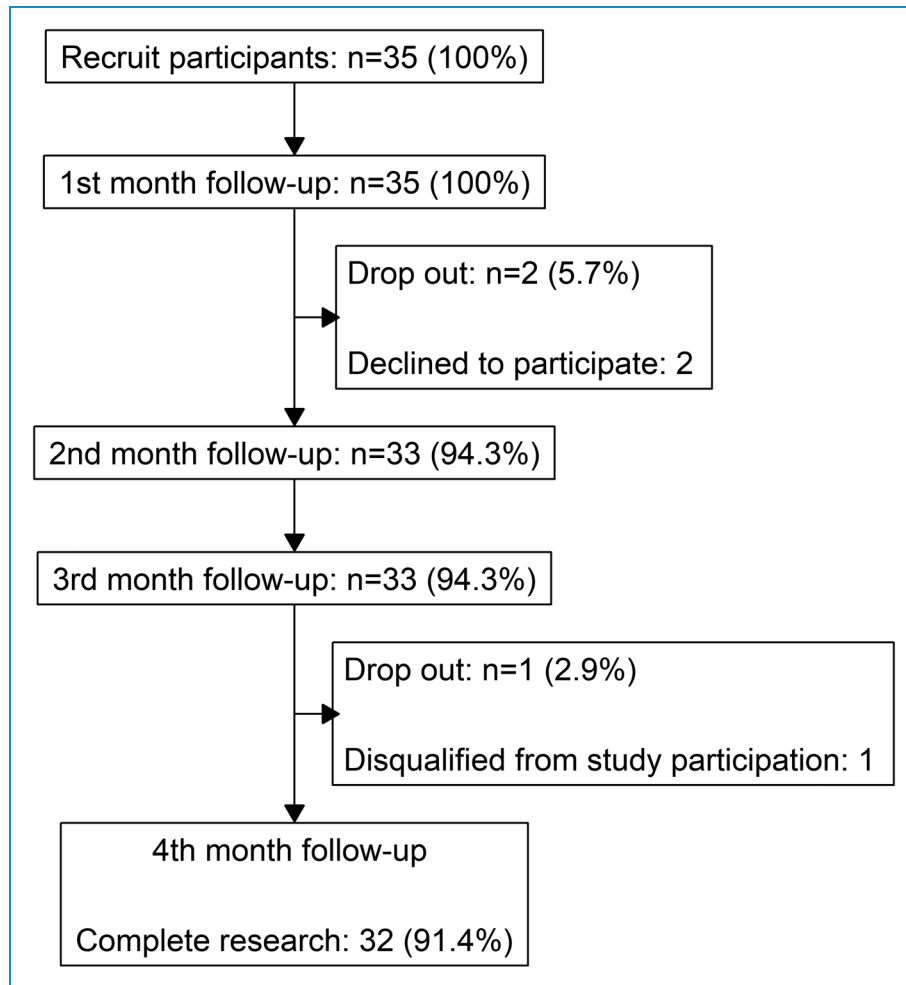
Recruit participants: n=35 (100%)

1st month follow-up: n=35 (100%)

Drop out: n=2 (5.7%)

Declined to participate: 2

2nd month follow-up: n=33 (94.3%)

3rd month follow-up: n=33 (94.3%)

Drop out: n=1 (2.9%)

Disqualified from study participation: 1

4th month follow-up

Complete research: 32 (91.4%)